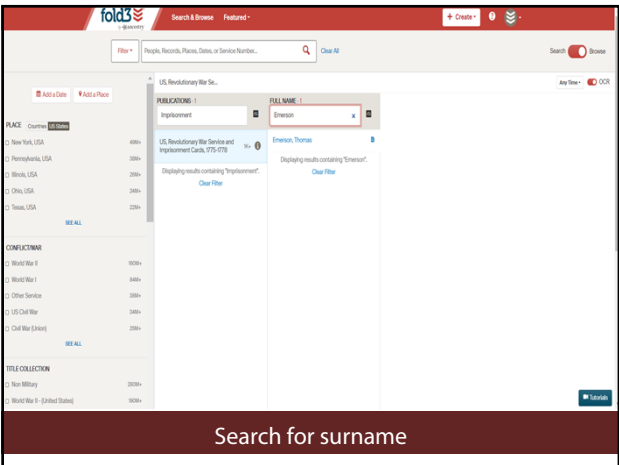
fold3 by ancestry

Search & Browse Featured ▾

+ Create ▾

Filter ▾ People, Records, Places, Dates, or Service Number... Clear All

Search Browse

Add a Date Add a Place

PLACE Countries US States

New York, USA 40M+
Pennsylvania, USA 38M+
Illinois, USA 26M+
Ohio, USA 24M+
Texas, USA 22M+

SEE ALL

CONFLICT/WAR

World War II 180M+
World War I 84M+
Other Service 38M+
US Civil War 34M+
Civil War (Union) 25M+

SEE ALL

TITLE COLLECTION

Non Military 287M+
World War II - (United States) 180M+

US, Revolutionary War Se...

Any Time ▾ OCR

PUBLICATIONS 1

Imprisonment

US, Revolutionary War Service and Imprisonment Cards, 1775-1778 1K+

Displaying results containing "Imprisonment".

Clear Filter

FULL NAME 1

Emerson ×

Emerson, Thomas

Displaying results containing "Emerson".

Clear Filter

Tutorials

Search for surname